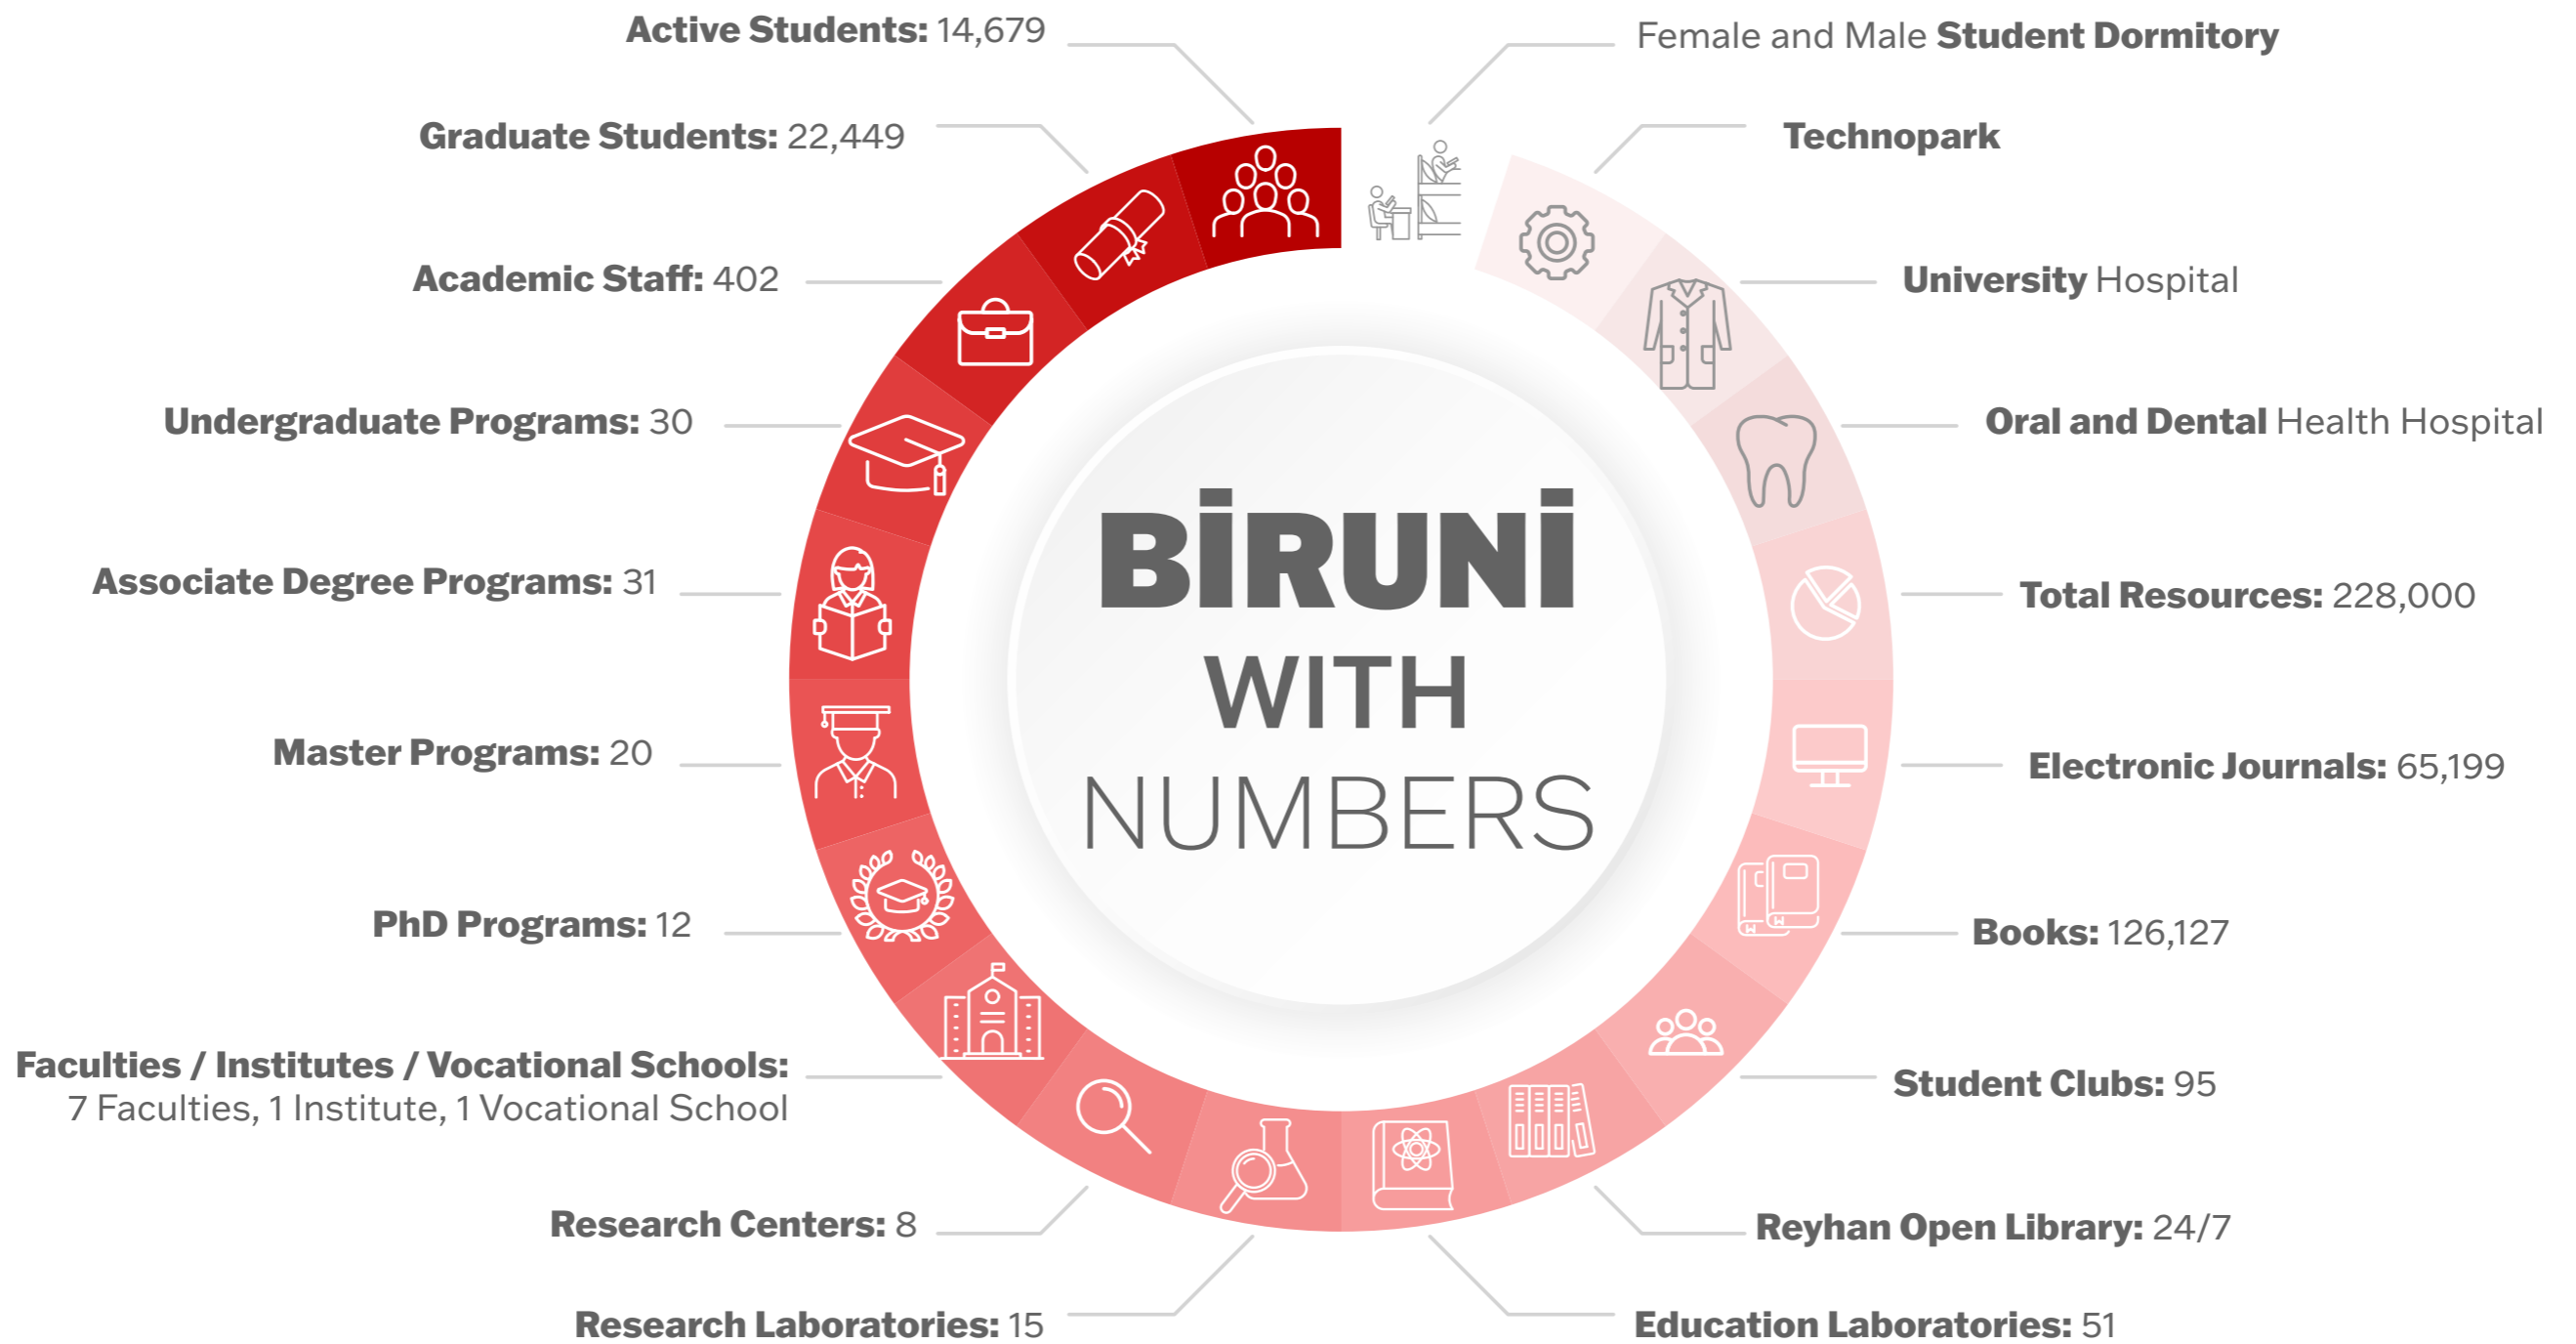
Active Students: 14,679

Graduate Students: 22,449

Academic Staff: 402

Undergraduate Programs: 30

Associate Degree Programs: 31

Master Programs: 20

PhD Programs: 12

Faculties / Institutes / Vocational Schools: 7 Faculties, 1 Institute, 1 Vocational School

Research Centers: 8

Research Laboratories: 15

BİRUNİ WITH NUMBERS

Female and Male Student Dormitory

Technopark

University Hospital

Oral and Dental Health Hospital

Total Resources: 228,000

Electronic Journals: 65,199

Books: 126,127

Student Clubs: 95

Reyhan Open Library: 24/7

Education Laboratories: 51